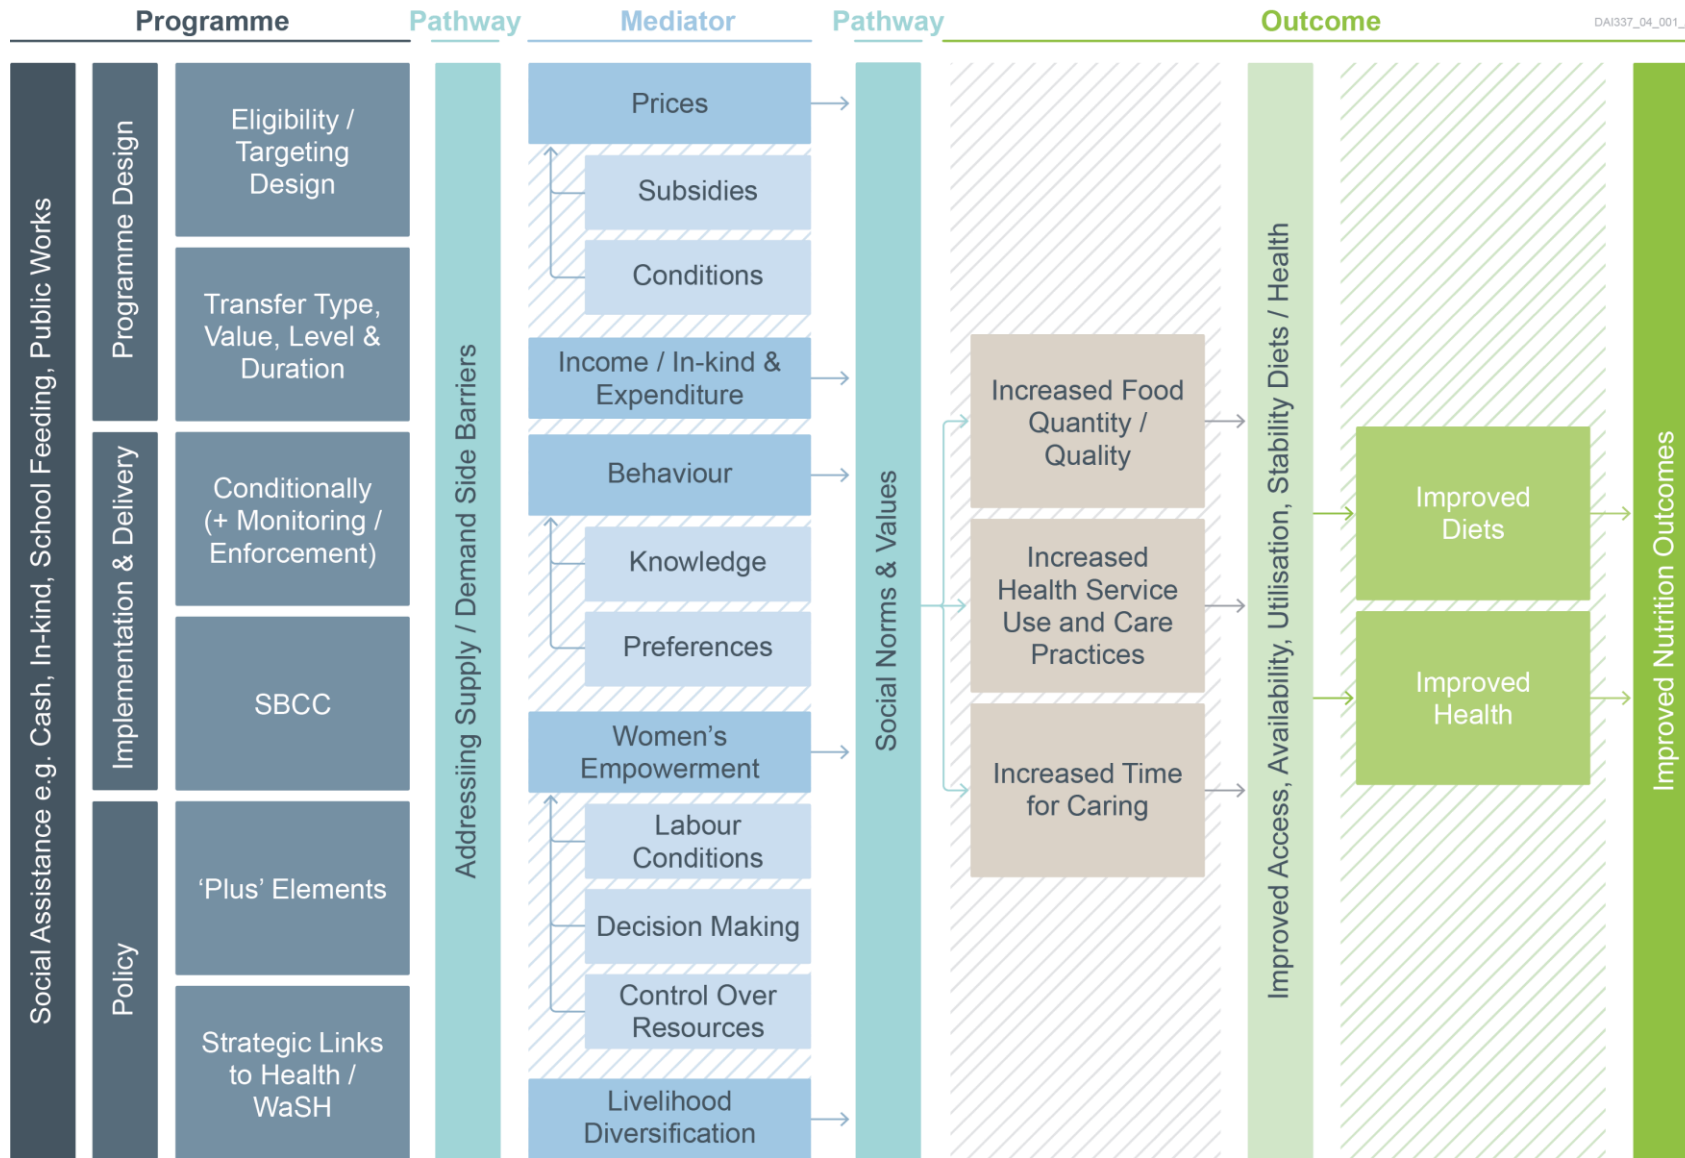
Programme

Pathway

Mediator

Pathway

Outcome

DAI337_04_001_

Social Assistance e.g. Cash, In-kind, School Feeding, Public Works

Programme Design

Eligibility / Targeting Design

Transfer Type, Value, Level & Duration

Implementation & Delivery

Conditionally (+ Monitoring / Enforcement)

SBCC

Policy

'Plus' Elements

Strategic Links to Health / WaSH

Addressing Supply / Demand Side Barriers

Prices

Subsidies

Conditions

Income / In-kind & Expenditure

Behaviour

Knowledge

Preferences

Women's Empowerment

Labour Conditions

Decision Making

Control Over Resources

Livelihood Diversification

Social Norms & Values

Increased Food Quantity / Quality

Increased Health Service Use and Care Practices

Increased Time for Caring

Improved Access, Availability, Utilisation, Stability Diets / Health

Improved Diets

Improved Health

Improved Nutrition Outcomes